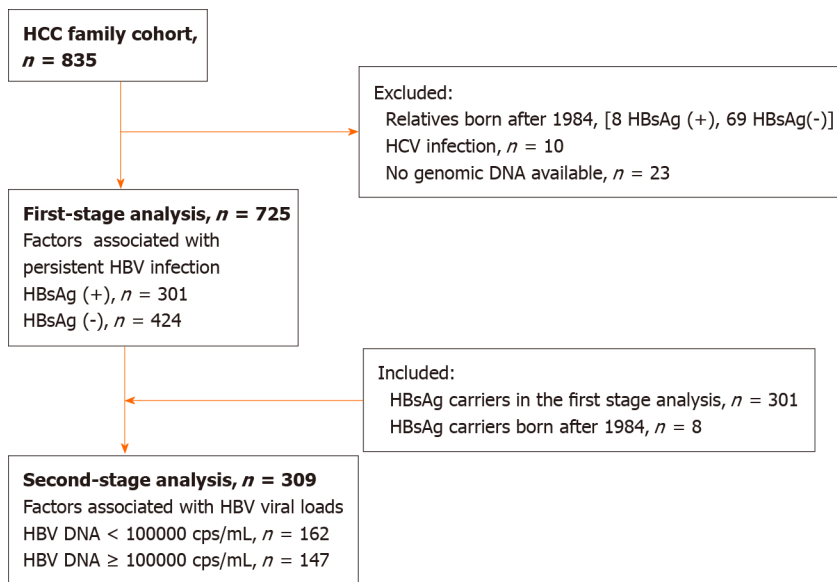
HCC family cohort, $n$ = 835

Excluded:
Relatives born after 1984, [8 HBsAg (+), 69 HBsAg(-)]
HCV infection, $n$ = 10
No genomic DNA available, $n$ = 23

First-stage analysis, $n$ = 725
Factors associated with persistent HBV infection
HBsAg (+), $n$ = 301
HBsAg (-), $n$ = 424

Included:
HBsAg carriers in the first stage analysis, $n$ = 301
HBsAg carriers born after 1984, $n$ = 8

Second-stage analysis, $n$ = 309
Factors associated with HBV viral loads
HBV DNA < 100000 cps/mL, $n$ = 162
HBV DNA ≥ 100000 cps/mL, $n$ = 147